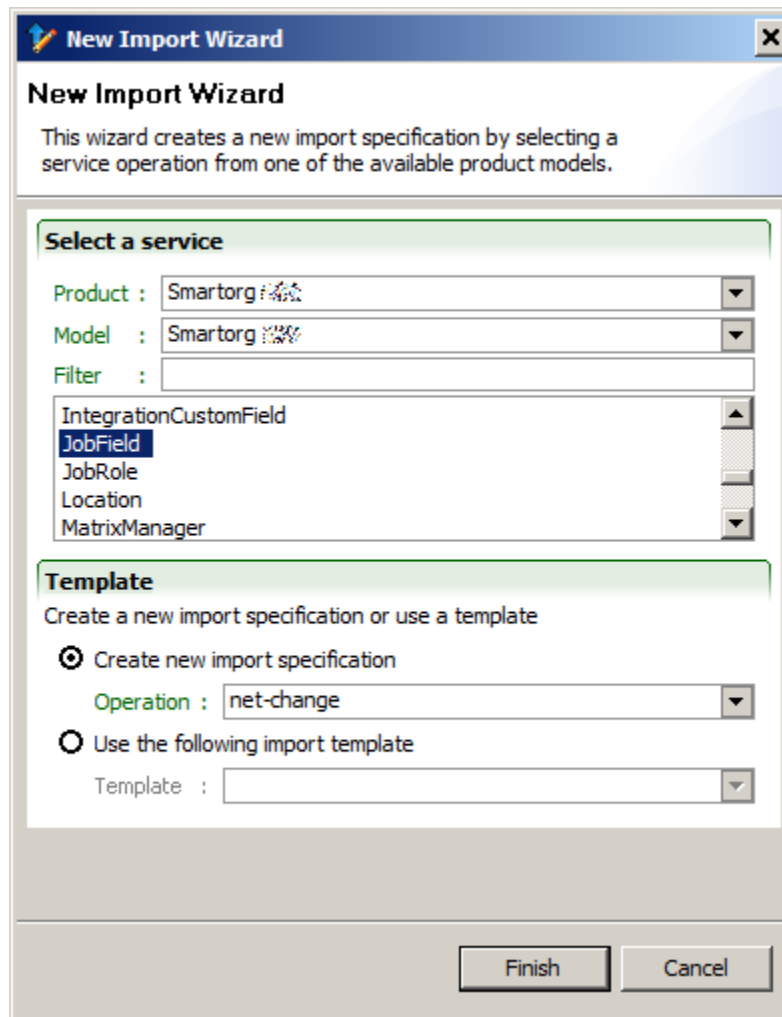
New Import Wizard

New Import Wizard

This wizard creates a new import specification by selecting a service operation from one of the available product models.

Select a service

Product : Smartorg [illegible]

Model : Smartorg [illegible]

Filter :

IntegrationCustomField
JobField
JobRole
Location
MatrixManager

Template

Create a new import specification or use a template

Create new import specification

Operation : net-change

Use the following import template

Template :

Finish

Cancel